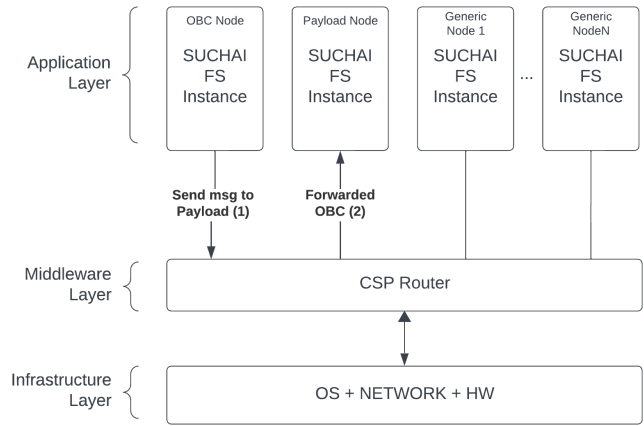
Application Layer

OBC Node
SUCHAI FS Instance

Payload Node
SUCHAI FS Instance

Generic Node 1
SUCHAI FS Instance

...

Generic NodeN
SUCHAI FS Instance

Send msg to Payload (1)

Forwarded OBC (2)

Middleware Layer

CSP Router

Infrastructure Layer

OS + NETWORK + HW